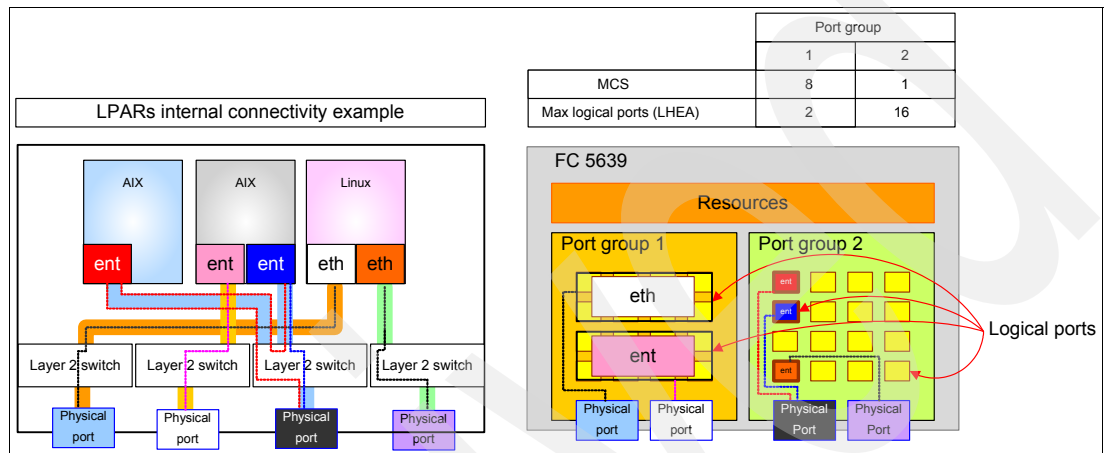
|  | Port group |  |
|---|---|---|
|  | 1 | 2 |
| MCS | 8 | 1 |
| Max logical ports (LHEA) | 2 | 16 |

LPARs internal connectivity example

AIX

AIX

Linux

ent

ent

ent

eth

eth

Layer 2 switch

Layer 2 switch

Layer 2 switch

Layer 2 switch

Physical port

Physical port

Physical port

Physical port

FC 5639

Resources

Port group 1

Port group 2

eth

ent

ent

ent

ent

Logical ports

Physical port

Physical port

Physical Port

Physical Port